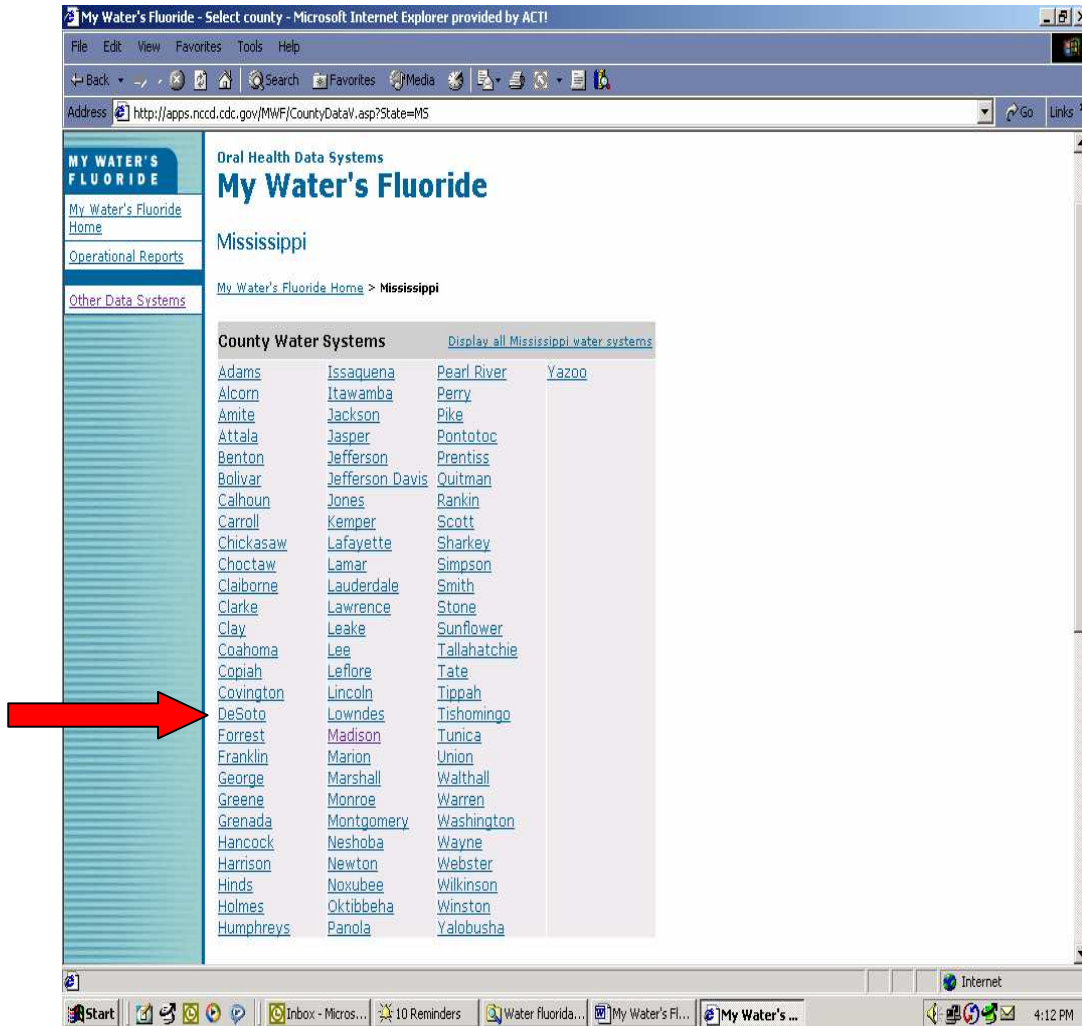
My Water's Fluoride - Select county - Microsoft Internet Explorer provided by ACT!

File Edit View Favorites Tools Help

Back Search Favorites Media

Address http://apps.nccd.cdc.gov/MWF/CountyDataV.asp?State=MS Go Links

MY WATER'S FLUORIDE

My Water's Fluoride Home

Operational Reports

Other Data Systems

Oral Health Data Systems

My Water's Fluoride

Mississippi

My Water's Fluoride Home > Mississippi

County Water Systems Display all Mississippi water systems

| | | | |
|---|---|---|---|
| Adams | Issaquena | Pearl River | Yazoo |
| Alcorn | Itawamba | Perry | |
| Amite | Jackson | Pike | |
| Attala | Jasper | Pontotoc | |
| Benton | Jefferson | Prentiss | |
| Bolivar | Jefferson Davis | Quitman | |
| Calhoun | Jones | Rankin | |
| Carroll | Kemper | Scott | |
| Chickasaw | Lafayette | Sharkey | |
| Choctaw | Lamar | Simpson | |
| Claiborne | Lauderdale | Smith | |
| Clarke | Lawrence | Stone | |
| Clay | Leake | Sunflower | |
| Coahoma | Lee | Tallahatchie | |
| Copiah | Leflore | Tate | |
| Covington | Lincoln | Tippah | |
| DeSoto | Lowndes | Tishomingo | |
| Forrest | Madison | Tunica | |
| Franklin | Marion | Union | |
| George | Marshall | Walthall | |
| Greene | Monroe | Warren | |
| Grenada | Montgomery | Washington | |
| Hancock | Neshoba | Wayne | |
| Harrison | Newton | Webster | |
| Hinds | Noxubee | Wilkinson | |
| Holmes | Oktibbeha | Winston | |
| Humphreys | Panola | Yalobusha | |

Internet

Start Inbox - Micros... 10 Reminders Water fluorida... My Water's Fl... My Water's ... 4:12 PM